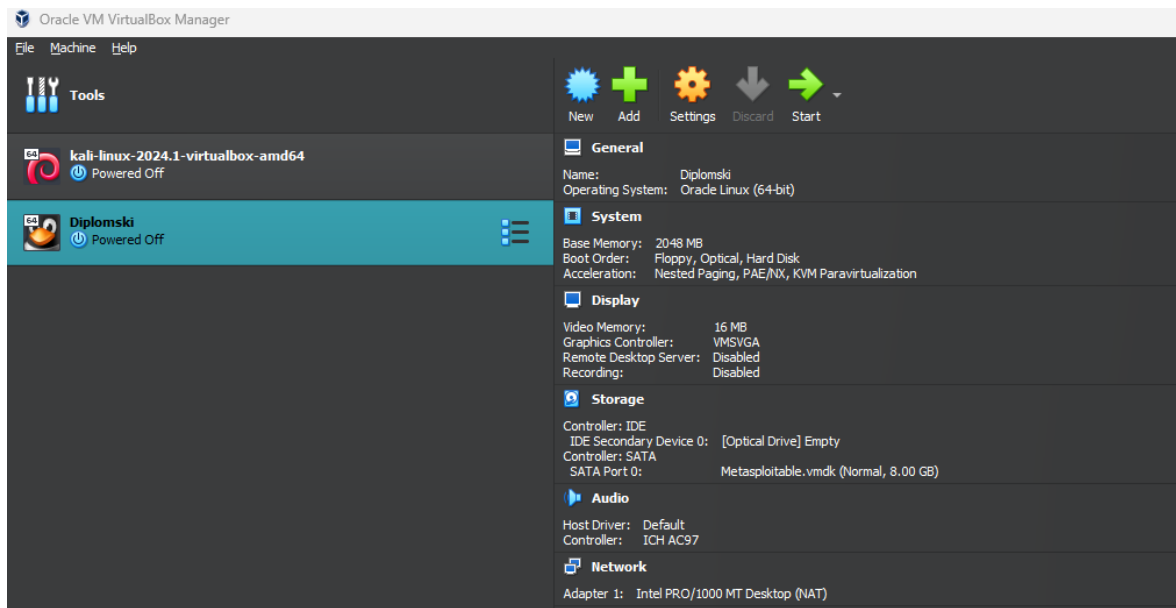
Oracle VM VirtualBox Manager

File Machine Help

Tools

64 kali-linux-2024.1-virtualbox-amd64
Powered Off

64 Diplomski
Powered Off

New Add Settings Discard Start

General

Name: Diplomski
Operating System: Oracle Linux (64-bit)

System

Base Memory: 2048 MB
Boot Order: Floppy, Optical, Hard Disk
Acceleration: Nested Paging, PAE/NX, KVM Paravirtualization

Display

Video Memory: 16 MB
Graphics Controller: VMSVGA
Remote Desktop Server: Disabled
Recording: Disabled

Storage

Controller: IDE
IDE Secondary Device 0: [Optical Drive] Empty
Controller: SATA
SATA Port 0: Metasploitable.vmdk (Normal, 8.00 GB)

Audio

Host Driver: Default
Controller: ICH AC97

Network

Adapter 1: Intel PRO/1000 MT Desktop (NAT)